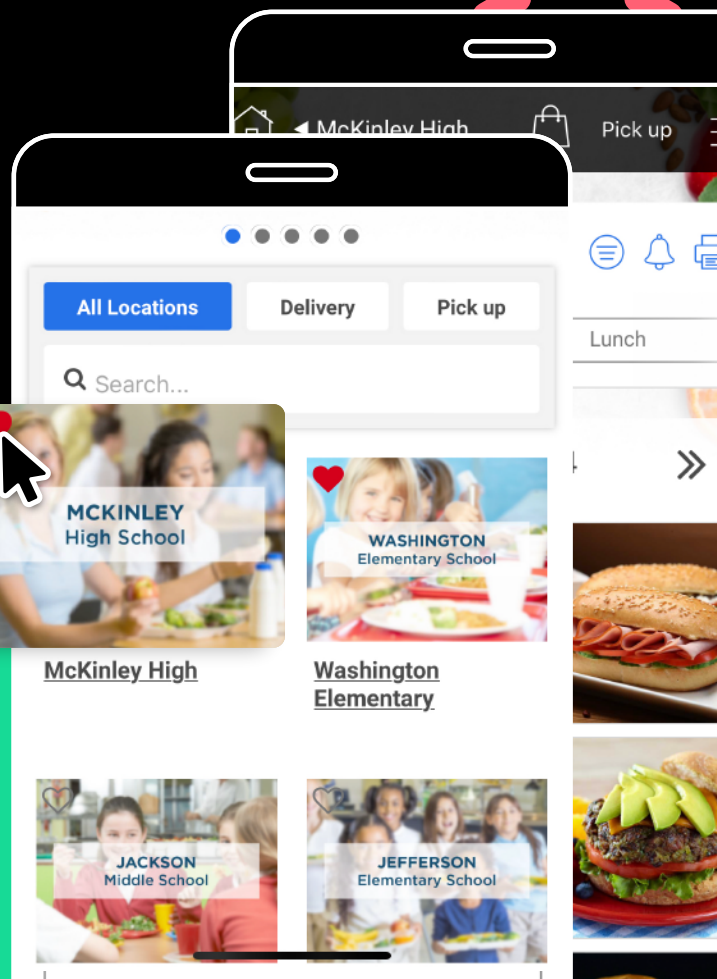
◀ McKinley High

Pick up

Lunch

All Locations

Delivery

Pick up

Search...

MCKINLEY
High School

McKinley High

WASHINGTON
Elementary School

Washington Elementary

JACKSON
Middle School

JEFFERSON
Elementary School